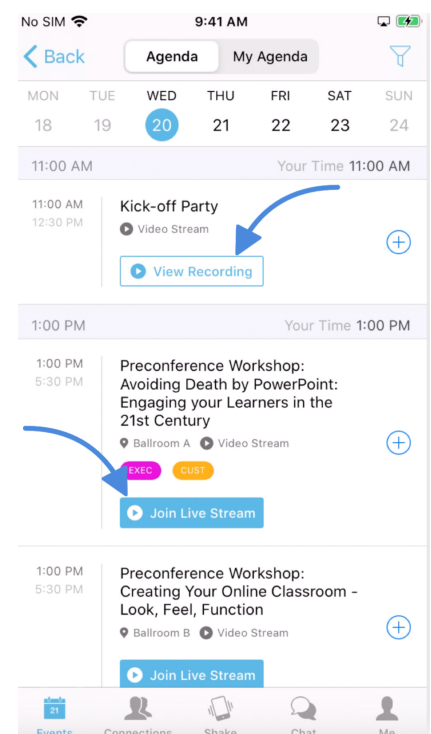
No SIM 9:41 AM

Back Agenda My Agenda

MON 18 TUE 19 WED 20 THU 21 FRI 22 SAT 23 SUN 24

11:00 AM Your Time 11:00 AM

11:00 AM
12:30 PM

Kick-off Party
Video Stream

View Recording

1:00 PM Your Time 1:00 PM

1:00 PM
5:30 PM

Preconference Workshop: Avoiding Death by PowerPoint: Engaging your Learners in the 21st Century
Ballroom A Video Stream

EXEC CUST

Join Live Stream

1:00 PM
5:30 PM

Preconference Workshop: Creating Your Online Classroom - Look, Feel, Function
Ballroom B Video Stream

Join Live Stream

21

Events Connections Shake Chat Me